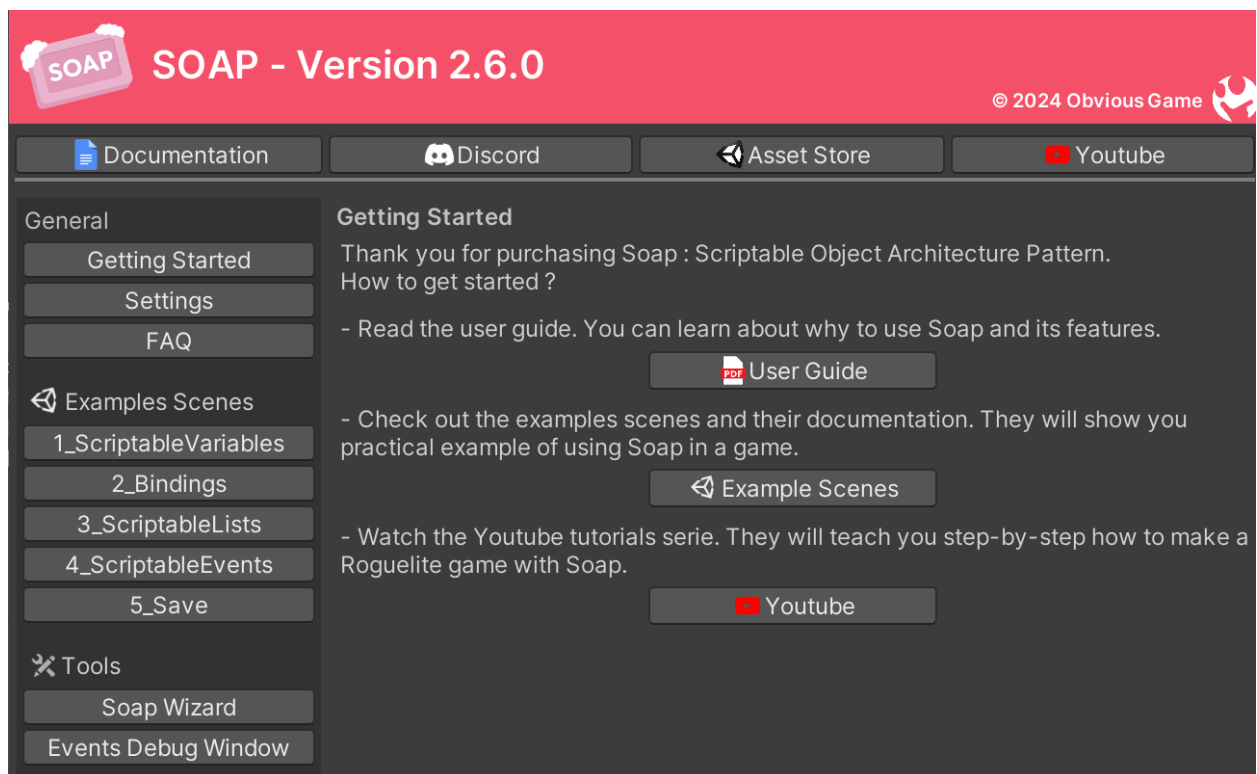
SOAP

SOAP - Version 2.6.0

© 2024 Obvious Game

Documentation
Discord
Asset Store
Youtube

General
Getting Started
Settings
FAQ

Examples Scenes
1_ScriptableVariables
2_Bindings
3_ScriptableLists
4_ScriptableEvents
5_Save

Tools
Soap Wizard
Events Debug Window

Getting Started

Thank you for purchasing Soap : Scriptable Object Architecture Pattern.
How to get started ?

- Read the user guide. You can learn about why to use Soap and its features.

PDF User Guide

- Check out the examples scenes and their documentation. They will show you practical example of using Soap in a game.

Example Scenes

- Watch the Youtube tutorials serie. They will teach you step-by-step how to make a Roguelite game with Soap.

Youtube